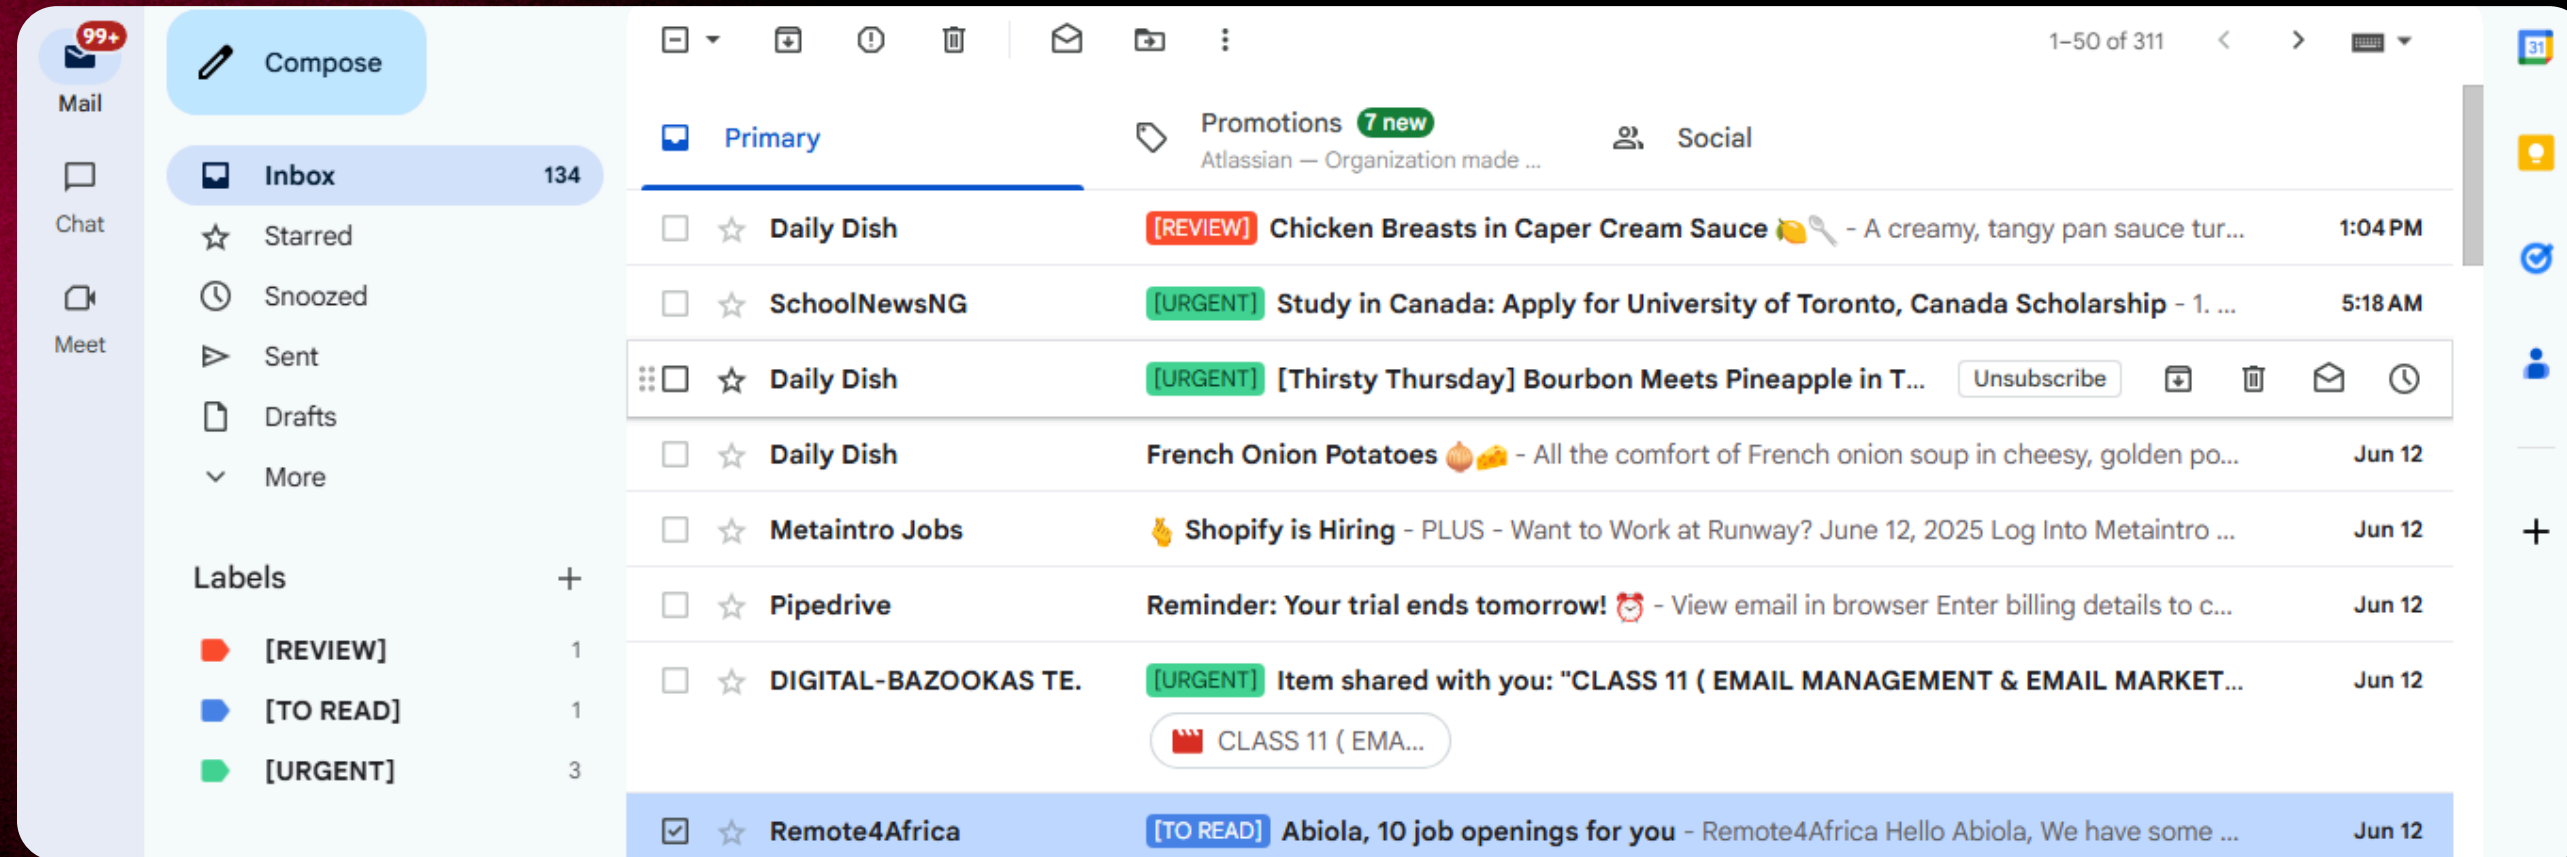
99+
Mail
Chat
Meet

Compose
Inbox 134
Starred
Snoozed
Sent
Drafts
More

Labels
[REVIEW] 1
[TO READ] 1
[URGENT] 3

1–50 of 311

Primary
Promotions 7 new
Atlassian — Organization made ...
Social

Daily Dish [REVIEW] Chicken Breasts in Caper Cream Sauce - A creamy, tangy pan sauce tur... 1:04 PM
SchoolNewsNG [URGENT] Study in Canada: Apply for University of Toronto, Canada Scholarship - 1. ... 5:18 AM
Daily Dish [URGENT] [Thirsty Thursday] Bourbon Meets Pineapple in T... Unsubscribe
Daily Dish French Onion Potatoes - All the comfort of French onion soup in cheesy, golden po... Jun 12
Metaintro Jobs Shopify is Hiring - PLUS - Want to Work at Runway? June 12, 2025 Log Into Metaintro ... Jun 12
Pipedrive Reminder: Your trial ends tomorrow! - View email in browser Enter billing details to c... Jun 12
DIGITAL-BAZOOKAS TE. [URGENT] Item shared with you: "CLASS 11 ( EMAIL MANAGEMENT & EMAIL MARKET... Jun 12
CLASS 11 ( EMA...
Remote4Africa [TO READ] Abiola, 10 job openings for you - Remote4Africa Hello Abiola, We have some ... Jun 12